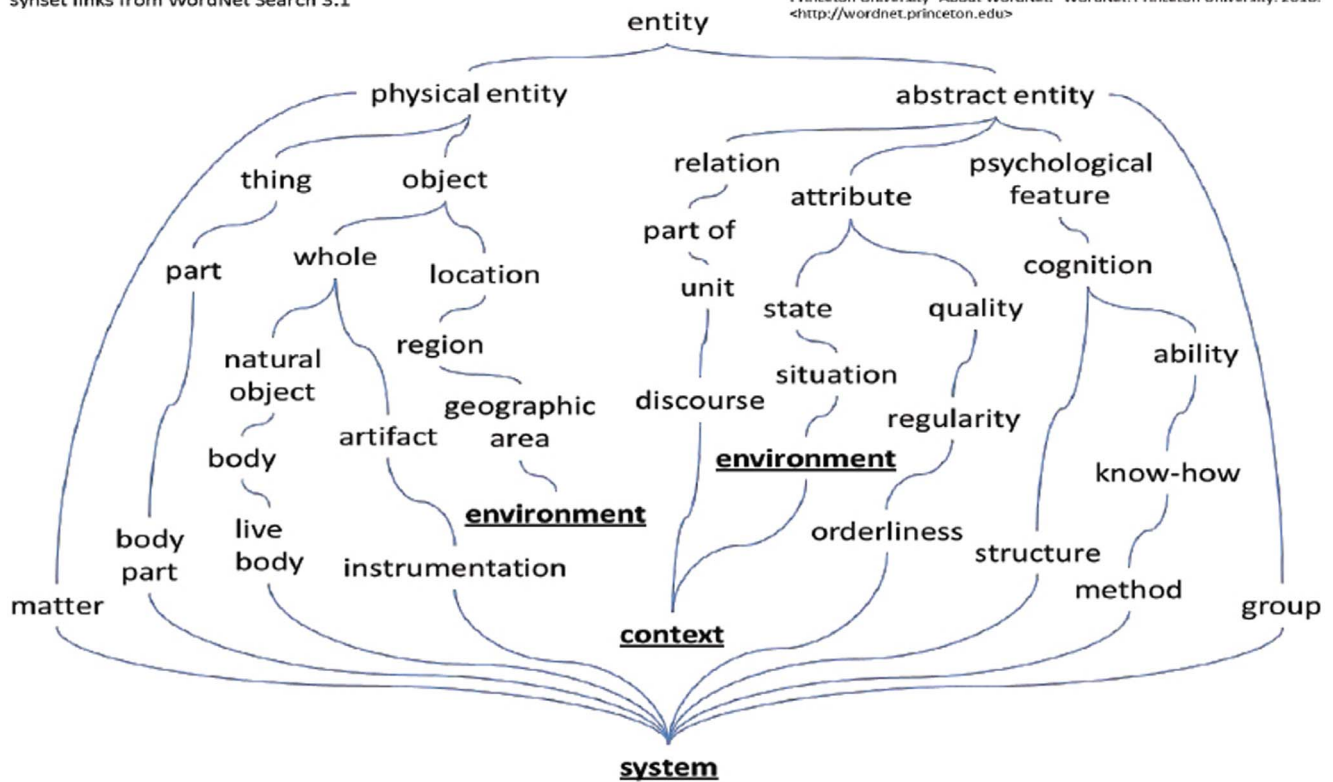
synset links from WordNet Search 3.1

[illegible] <http://wordnet.princeton.edu>

entity

physical entity

abstract entity

thing

object

relation

attribute

psychological feature

part of

part

whole

location

cognition

unit

state

quality

region

natural object

ability

situation

discourse

geographic area

artifact

regularity

body

environment

know-how

environment

live body

body part

orderliness

structure

instrumentation

method

matter

group

context

system